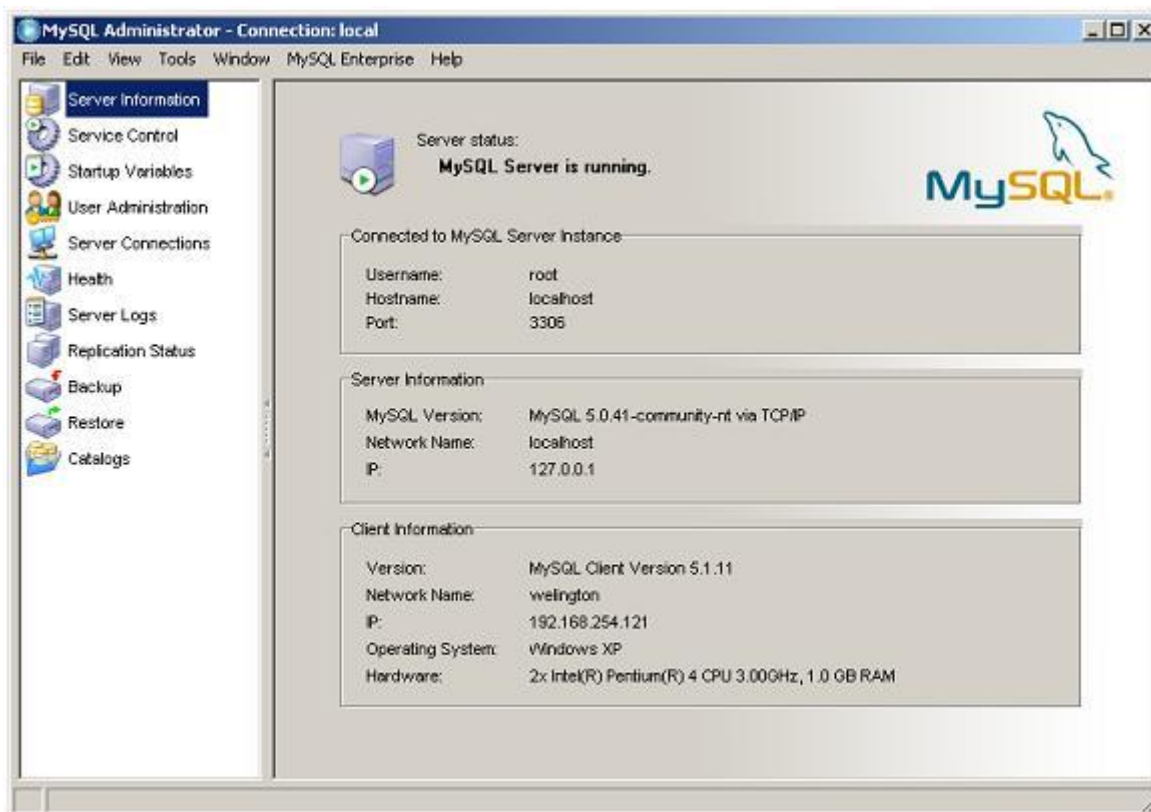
MySQL Administrator - Connection: local

File Edit View Tools Window MySQL Enterprise Help

Server Information
Service Control
Startup Variables
User Administration
Server Connections
Health
Server Logs
Replication Status
Backup
Restore
Catalogs

Server status:
MySQL Server is running.

MySQL

Connected to MySQL Server Instance

| | |
|---|---|
| Username: | root |
| Hostname: | localhost |
| Port: | 3306 |

Server Information

| | |
|---|---|
| MySQL Version: | MySQL 5.0.41-community-nt via TCP/IP |
| Network Name: | localhost |
| IP: | 127.0.0.1 |

Client Information

| | |
|---|---|
| Version: | MySQL Client Version 5.1.11 |
| Network Name: | welington |
| IP: | 192.168.254.121 |
| Operating System: | Windows XP |
| Hardware: | 2x Intel(R) Pentium(R) 4 CPU 3.00GHz, 1.0 GB RAM |